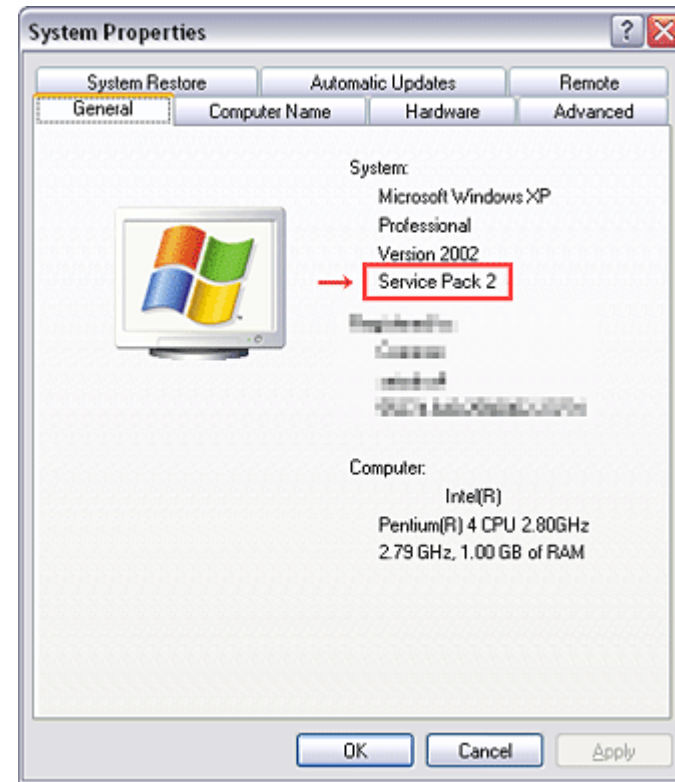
System Properties

?

System Restore | Automatic Updates | Remote
General | Computer Name | Hardware | Advanced

System:
Microsoft Windows XP
Professional
Version 2002
Service Pack 2

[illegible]
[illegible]
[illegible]
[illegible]

Computer:
Intel(R)
Pentium(R) 4 CPU 2.80GHz
2.79 GHz, 1.00 GB of RAM

OK Cancel Apply